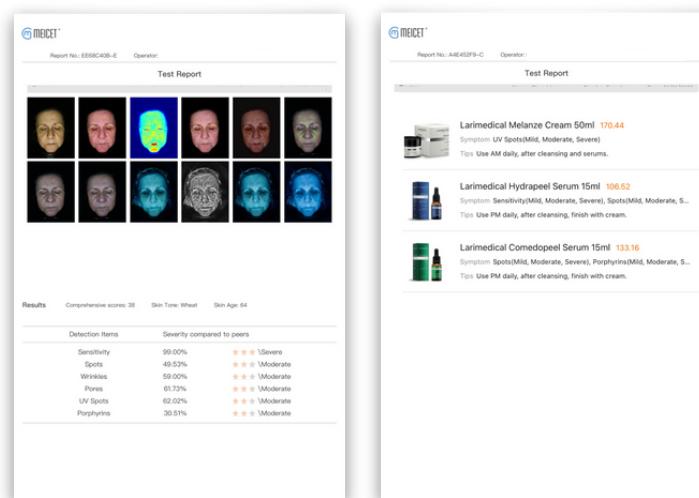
MEICET

Report No.: EE68C40B-E Operator:

Test Report

Results Comprehensive scores: 38 Skin Tone: Wheat Skin Age: 64

| Detection Items | Severity compared to peers | |
|---|---|---|
| Sensitivity | 99.00% | \Severe |
| Spots | 49.53% | \Moderate |
| Wrinkles | 59.00% | \Moderate |
| Pores | 61.73% | \Moderate |
| UV Spots | 62.02% | \Moderate |
| Porphyrins | 30.51% | \Moderate |

MEICET

Report No.: A4E452F8-C Operator:

Test Report

Larimedical Melanze Cream 50ml 170.44
Symptom UV Spots(Mild, Moderate, Severe)
Tips Use AM daily, after cleansing and serums.

Larimedical Hydrapeel Serum 15ml 106.52
Symptom Sensitivity(Mild, Moderate, Severe), Spots(Mild, Moderate, S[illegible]
Tips Use PM daily, after cleansing, finish with cream.

Larimedical Comedopeel Serum 15ml 133.16
Symptom Spots(Mild, Moderate, Severe), Porphyrins(Mild, Moderate, S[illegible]
Tips Use PM daily, after cleansing, finish with cream.